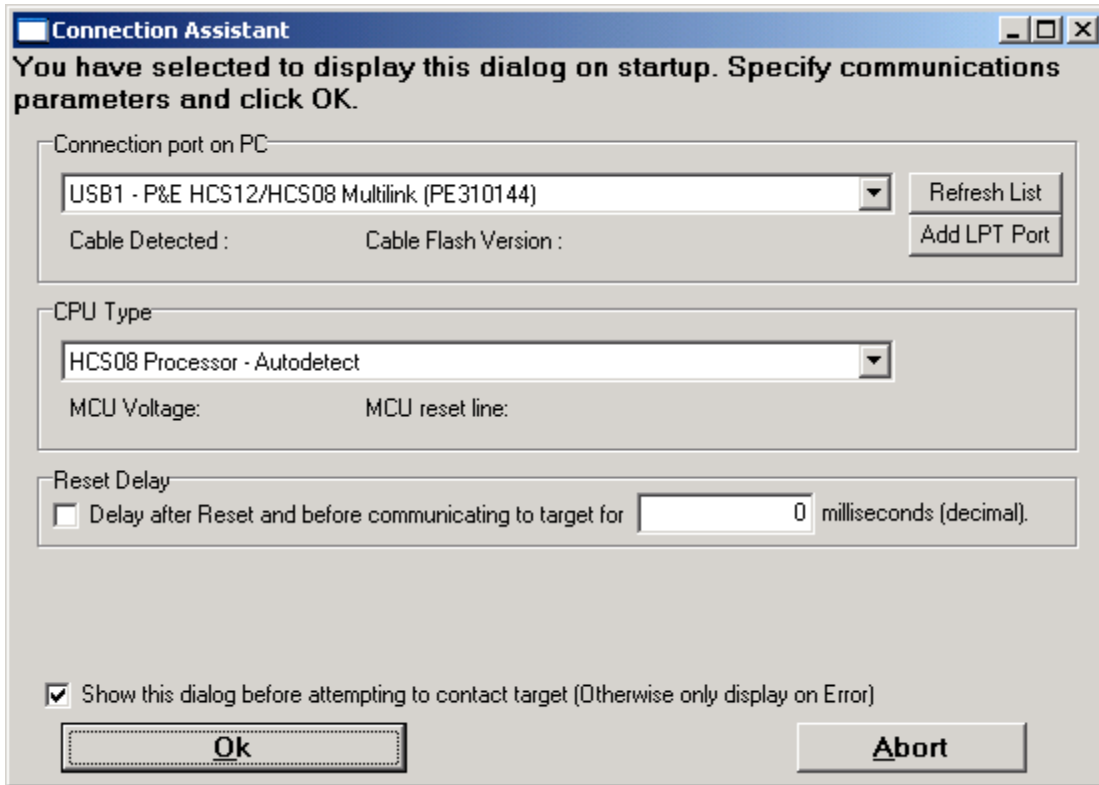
Connection Assistant

You have selected to display this dialog on startup. Specify communications parameters and click OK.

Connection port on PC

USB1 - P&E HCS12/HCS08 Multilink (PE310144)

Refresh List

Cable Detected :

Cable Flash Version :

Add LPT Port

CPU Type

HCS08 Processor - Autodetect

MCU Voltage:

MCU reset line:

Reset Delay

Delay after Reset and before communicating to target for 0 milliseconds (decimal).

Show this dialog before attempting to contact target (Otherwise only display on Error)

Ok

Abort